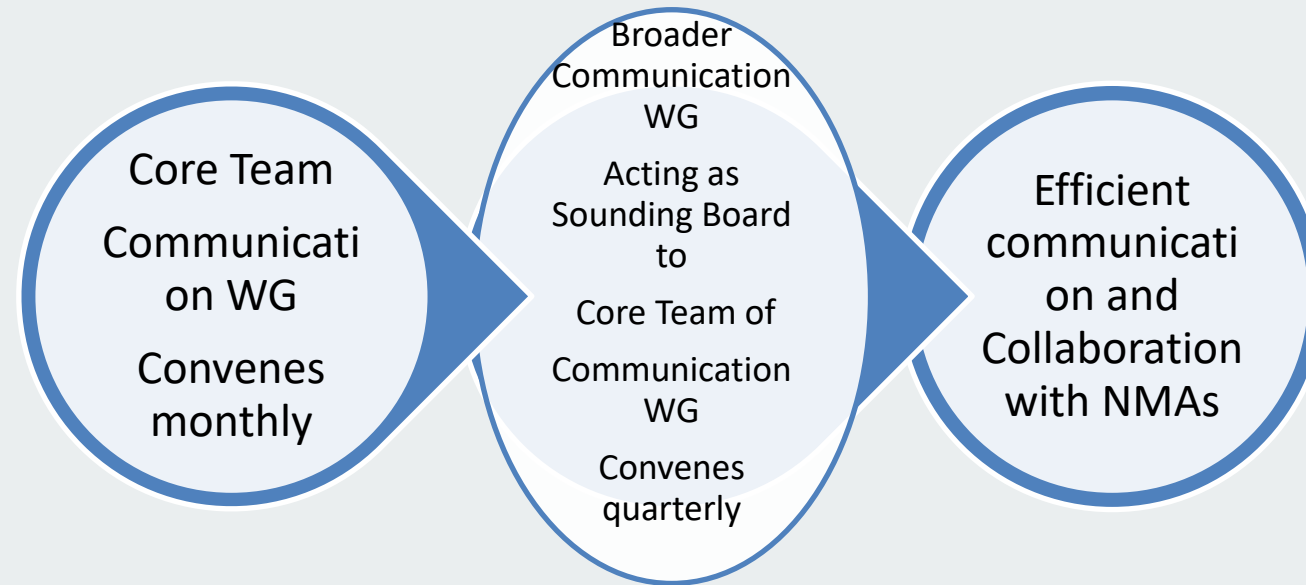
Core Team

Communication WG

Convenes monthly

Broader Communication WG

Acting as Sounding Board to

Core Team of

Communication WG

Convenes quarterly

Efficient communication and Collaboration with NMAs